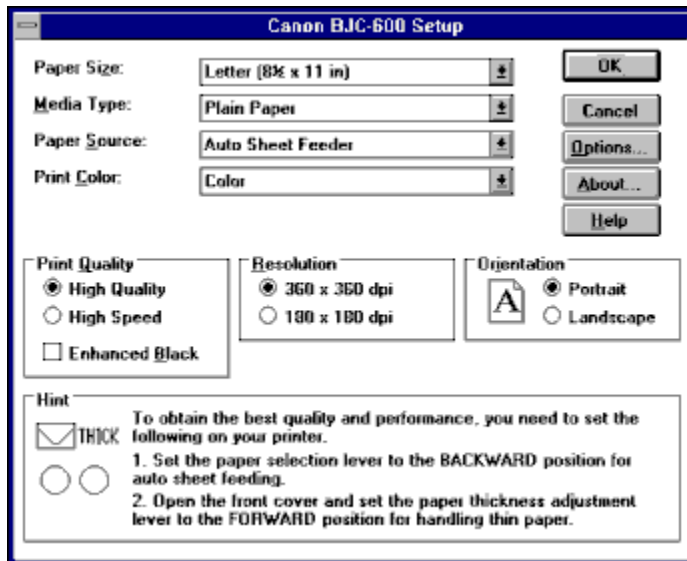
Canon BJC-600 Setup

Paper Size: Letter (8½ x 11 in)

Media Type: Plain Paper

Paper Source: Auto Sheet Feeder

Print Color: Color

OK

Cancel

Options...

About...

Help

Print Quality
High Quality
High Speed
Enhanced Black

Resolution
360 x 360 dpi
180 x 180 dpi

Orientation
A
Portrait
Landscape

Hint

THICK

To obtain the best quality and performance, you need to set the following on your printer.

1. Set the paper selection lever to the BACKWARD position for auto sheet feeding.

2. Open the front cover and set the paper thickness adjustment lever to the FORWARD position for handling thin paper.